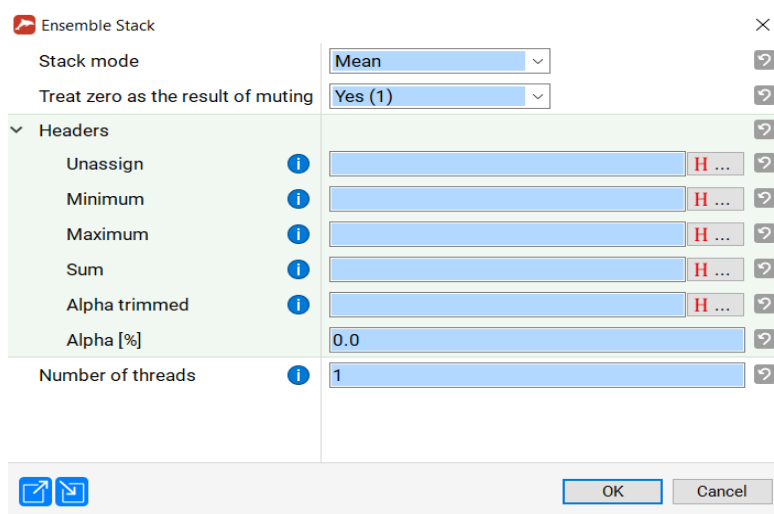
Ensemble Stack

Stack mode | Mean
Treat zero as the result of muting | Yes (1)
Headers
Unassign | H ...
Minimum | H ...
Maximum | H ...
Sum | H ...
Alpha trimmed | H ...
Alpha [%] | 0.0
Number of threads | 1

OK
Cancel